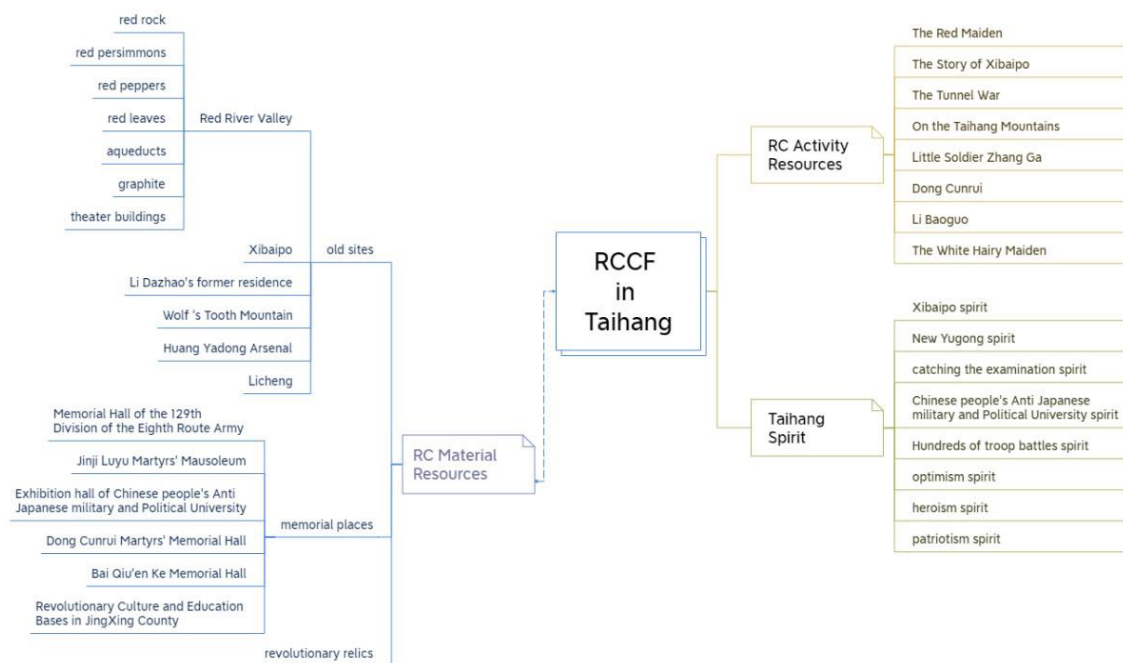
red rock

red persimmons

red peppers

red leaves

aqueducts

graphite

theater buildings

Red River Valley

Xibaipo

old sites

Li Dazhao's former residence

Wolf 's Tooth Mountain

Huang Yadong Arsenal

Licheng

Memorial Hall of the 129th Division of the Eighth Route Army

Jinji Luyu Martyrs' Mausoleum

Exhibition hall of Chinese people's Anti Japanese military and Political University

memorial places

Dong Cunrui Martyrs' Memorial Hall

Bai Qiu'en Ke Memorial Hall

Revolutionary Culture and Education Bases in JingXing County

revolutionary relics

RC Material Resources

RCCF in Taihang

RC Activity Resources

The Red Maiden

The Story of Xibaipo

The Tunnel War

On the Taihang Mountains

Little Soldier Zhang Ga

Dong Cunrui

Li Baoguo

The White Hairy Maiden

Taihang Spirit

Xibaipo spirit

New Yugong spirit

catching the examination spirit

Chinese people's Anti Japanese military and Political University spirit

Hundreds of troop battles spirit

optimism spirit

heroism spirit

patriotism spirit